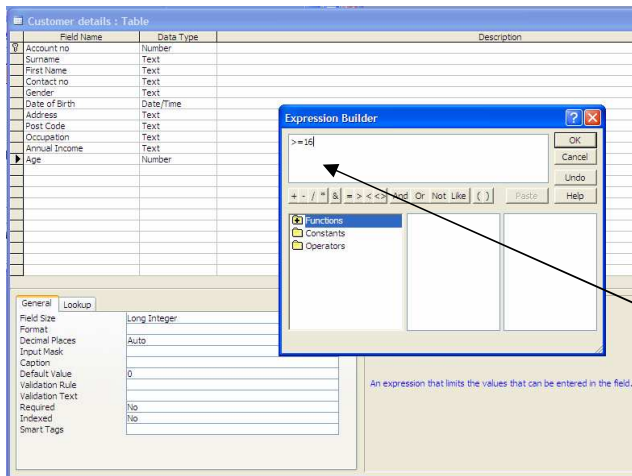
Customer details : Table

| Field Name | Data Type | Description |
|---|---|---|
| Account no | Number | |
| Surname | Text | |
| First Name | Text | |
| Contact no | Text | |
| Gender | Text | |
| Date of Birth | Date/Time | |
| Address | Text | |
| Post Code | Text | |
| Occupation | Text | |
| Annual Income | Text | |
| Age | Number | |

Expression Builder

>=16

OK
Cancel
Undo
Help

+ - / * & = > < <> And Or Not Like ( )
Paste

Functions
Constants
Operators

General Lookup

| | |
|---|---|
| Field Size | Long Integer |
| Format | |
| Decimal Places | Auto |
| Input Mask | |
| Caption | |
| Default Value | 0 |
| Validation Rule | |
| Validation Text | |
| Required | No |
| Indexed | No |
| Smart Tags | |

An expression that limits the values that can be entered in the field.